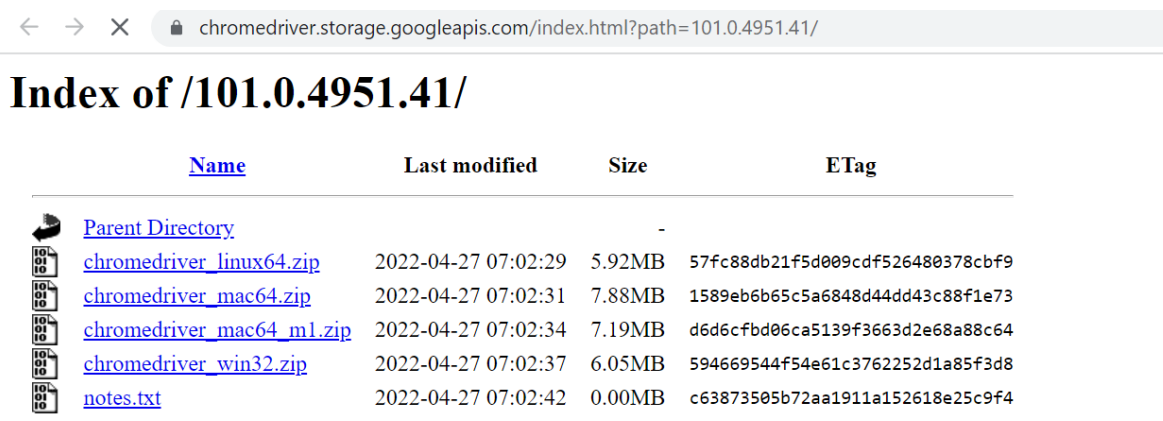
chromedriver.storage.googleapis.com/index.html?path=101.0.4951.41/

# Index of /101.0.4951.41/

| Name | Last modified | Size | ETag |
|---|---|---|---|
| Parent Directory | | - | |
| chromedriver_linux64.zip | 2022-04-27 07:02:29 | 5.92MB | 57fc88db21f5d009cdf526480378cbf9 |
| chromedriver_mac64.zip | 2022-04-27 07:02:31 | 7.88MB | 1589eb6b65c5a6848d44dd43c88f1e73 |
| chromedriver_mac64_m1.zip | 2022-04-27 07:02:34 | 7.19MB | d6d6cfbd06ca5139f3663d2e68a88c64 |
| chromedriver_win32.zip | 2022-04-27 07:02:37 | 6.05MB | 594669544f54e61c3762252d1a85f3d8 |
| notes.txt | 2022-04-27 07:02:42 | 0.00MB | c63873505b72aa1911a152618e25c9f4 |